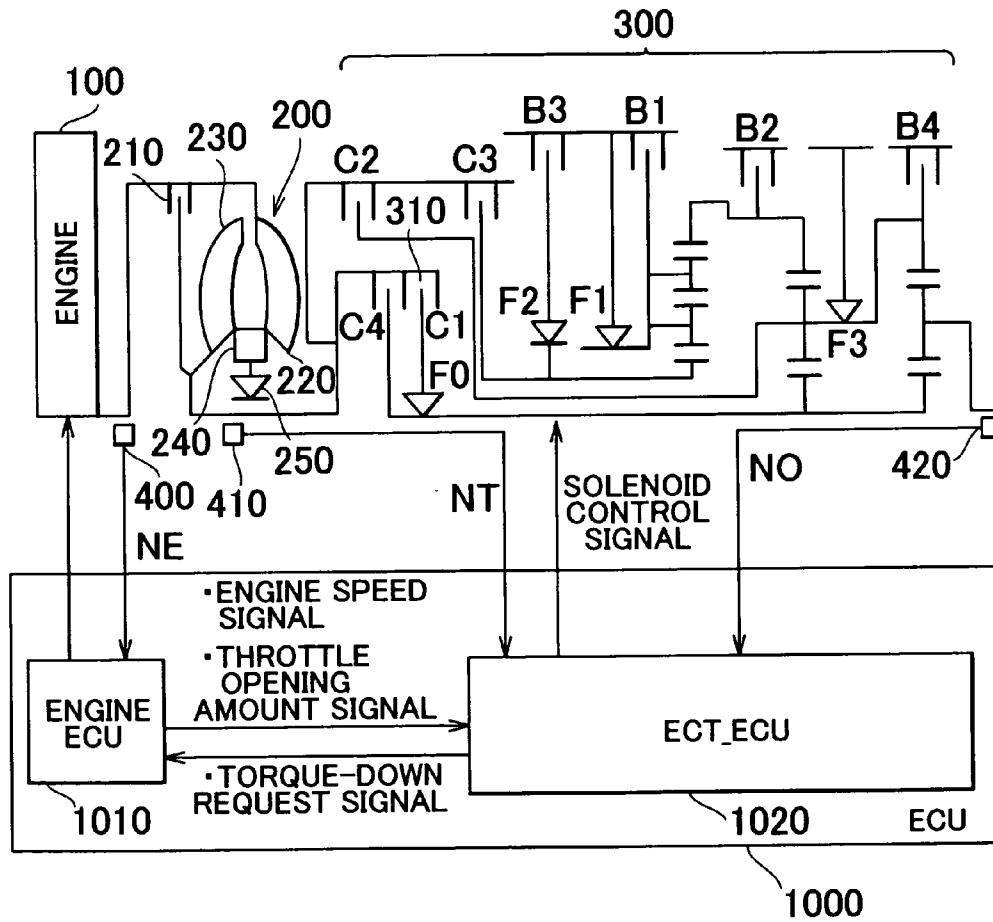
300

100

ENGINE

210 230 200

C2 C3 310

B3 B1 B2 B4

F2 F1 F3

C4 C1 F0

220

240 250

400 410

NE

NT

SOLENOID CONTROL SIGNAL

NO

420

•ENGINE SPEED SIGNAL

•THROTTLE OPENING AMOUNT SIGNAL

•TORQUE-DOWN REQUEST SIGNAL

ENGINE ECU

ECT_ECU

1010

1020

ECU

1000